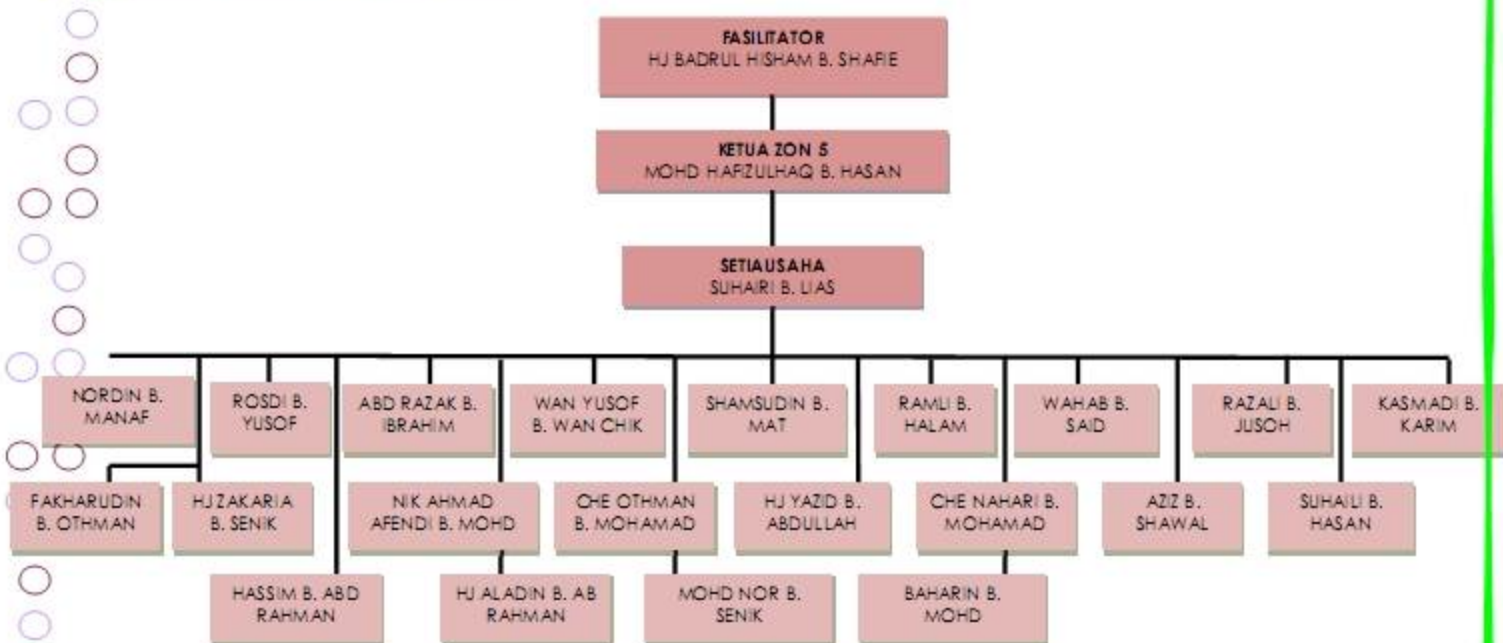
FASILITATOR
HJ BADRUL HISHAM B. SHAFIE

KETUA ZON 5
MOHD HAFIZULHAQ B. HASAN

SETIAUSAHA
SUHAIRI B. LIAS

NORDIN B. MANAF

ROSDI B. YUSOF

ABD RAZAK B. IBRAHIM

WAN YUSOF B. WAN CHIK

SHAMSUDIN B. MAT

RAMLI B. HALAM

WAHAB B. SAID

RAZALI B. JUSOH

KASMADI B. KARIM

FAKHARUDIN B. OTHMAN

HJ ZAKARIA B. SENIK

NIK AHMAD AFENDI B. MOHD

CHE OTHMAN B. MOHAMAD

HJ YAZID B. ABDULLAH

CHE NAHARI B. MOHAMAD

AZIZ B. SHAWAL

SUHAILI B. HASAN

HASSIM B. ABD RAHMAN

HJ ALADIN B. AB RAHMAN

MOHD NOR B. SENIK

BAHARIN B. MOHD